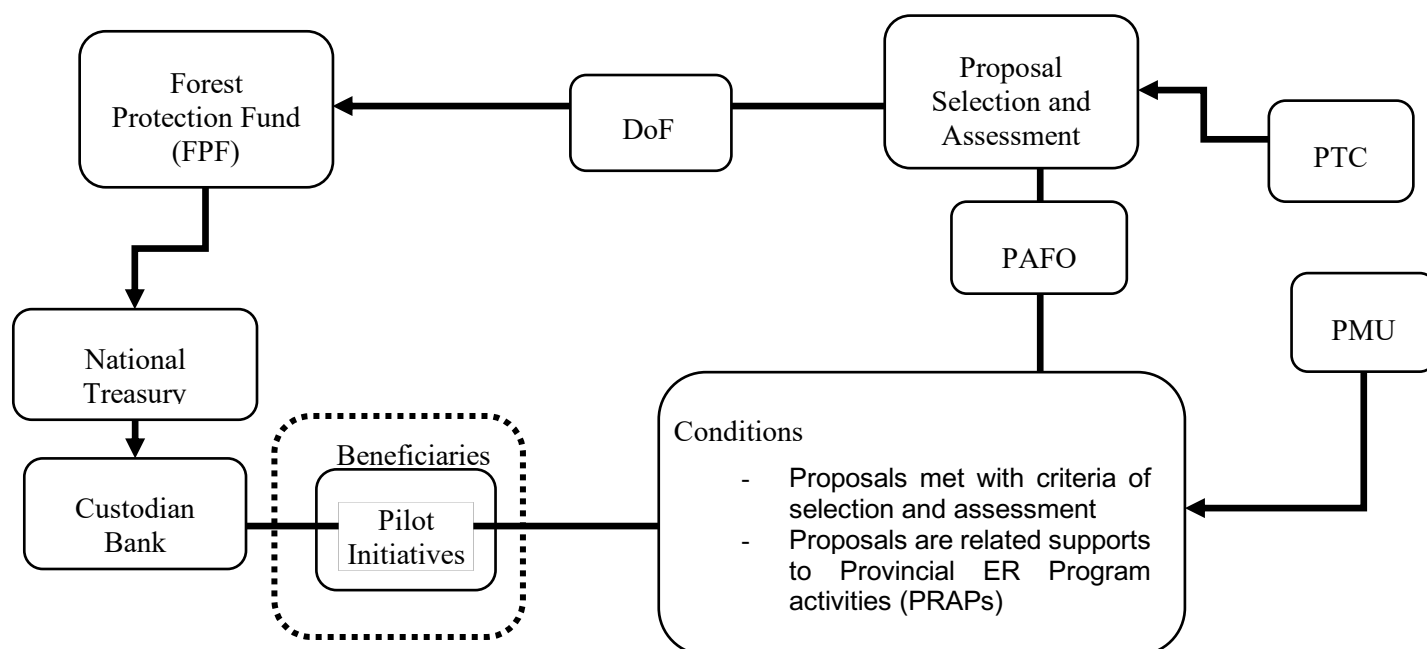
Forest Protection Fund (FPF)

DoF

Proposal Selection and Assessment

PTC

PAFO

PMU

National Treasury

Custodian Bank

Beneficiaries

Pilot Initiatives

Conditions

- Proposals met with criteria of selection and assessment
- Proposals are related supports to Provincial ER Program activities (PRAPs)